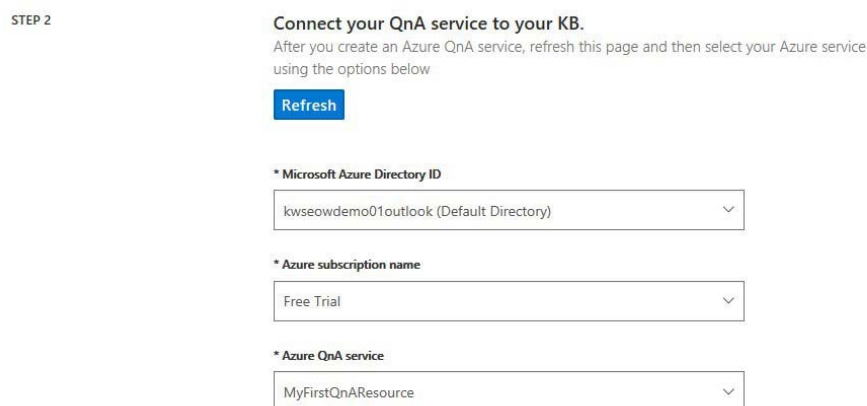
STEP 2

Connect your QnA service to your KB.

After you create an Azure QnA service, refresh this page and then select your Azure service using the options below

Refresh

* Microsoft Azure Directory ID

kwseowdemo01outlook (Default Directory)

* Azure subscription name

Free Trial

* Azure QnA service

MyFirstQnAResource